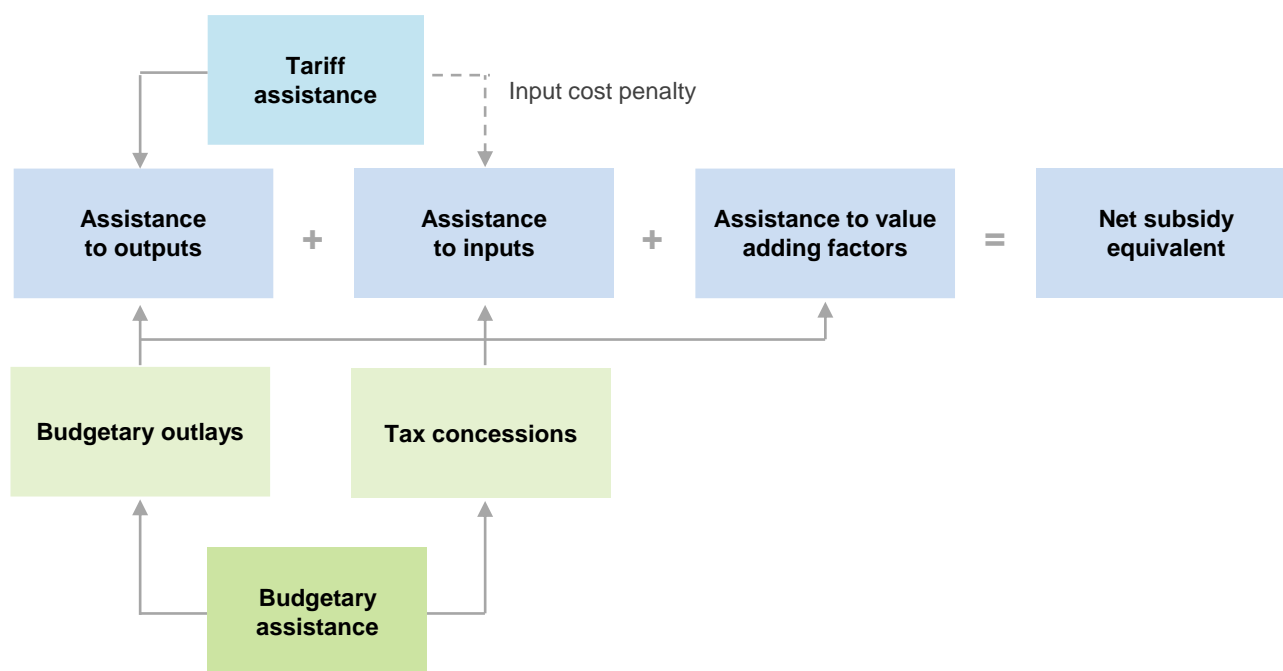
Tariff assistance

Input cost penalty

Assistance to outputs

+

Assistance to inputs

+

Assistance to value adding factors

=

Net subsidy equivalent

Budgetary outlays

Tax concessions

Budgetary assistance